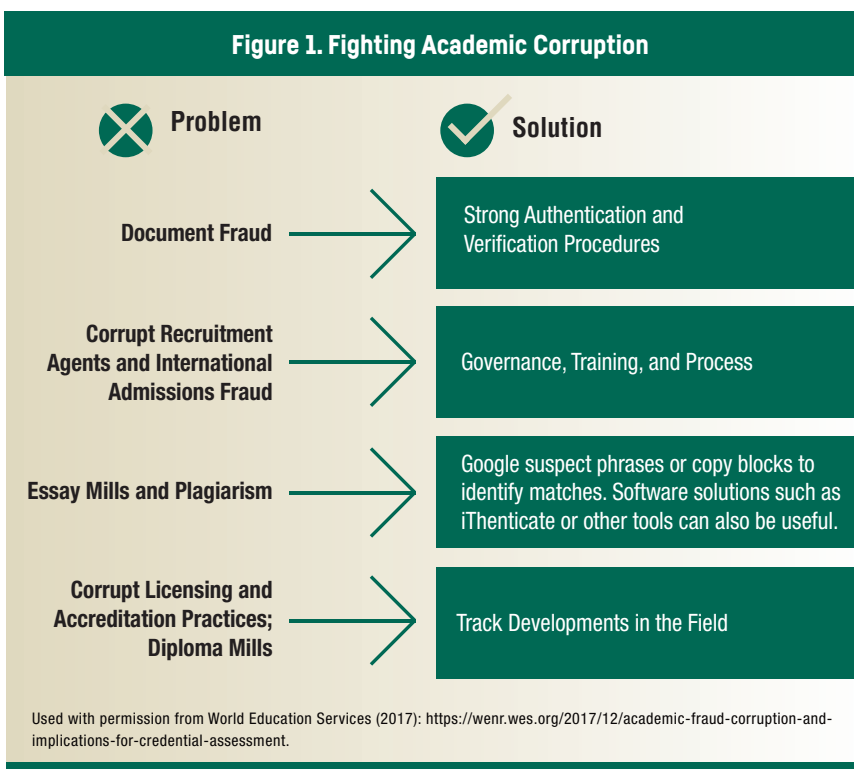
Figure 1. Fighting Academic Corruption

Problem

Solution

Document Fraud

Strong Authentication and Verification Procedures

Corrupt Recruitment Agents and International Admissions Fraud

Governance, Training, and Process

Essay Mills and Plagiarism

Google suspect phrases or copy blocks to identify matches. Software solutions such as iThenticate or other tools can also be useful.

Corrupt Licensing and Accreditation Practices; Diploma Mills

Track Developments in the Field

Used with permission from World Education Services (2017): https://wenr.wes.org/2017/12/academic-fraud-corruption-and-implications-for-credential-assessment.